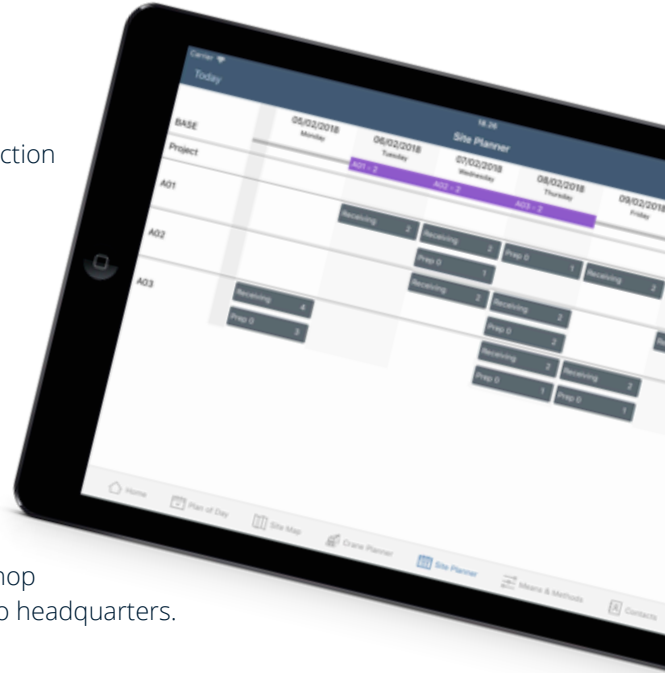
ction

hop
o headquarters.

Carrier
14:26
Today
Site Planner

BASE
Project
A01
A02
A03

05/02/2018
Monday
06/02/2018
Tuesday
07/02/2018
Wednesday
08/02/2018
Thursday
09/02/2018
Friday

A01 - 2
A02 - 2
A03 - 2

Receiving 2
Receiving 2
Prep 0 1
Prep 0 1
Receiving 2
Receiving 4
Prep 0 3
Receiving 2
Prep 0 2
Receiving 2
Receiving 2
Prep 0 1
Prep 0 1

Home
Plan of Day
Site Map
Crane Planner
Site Planner
Means & Methods
Contacts